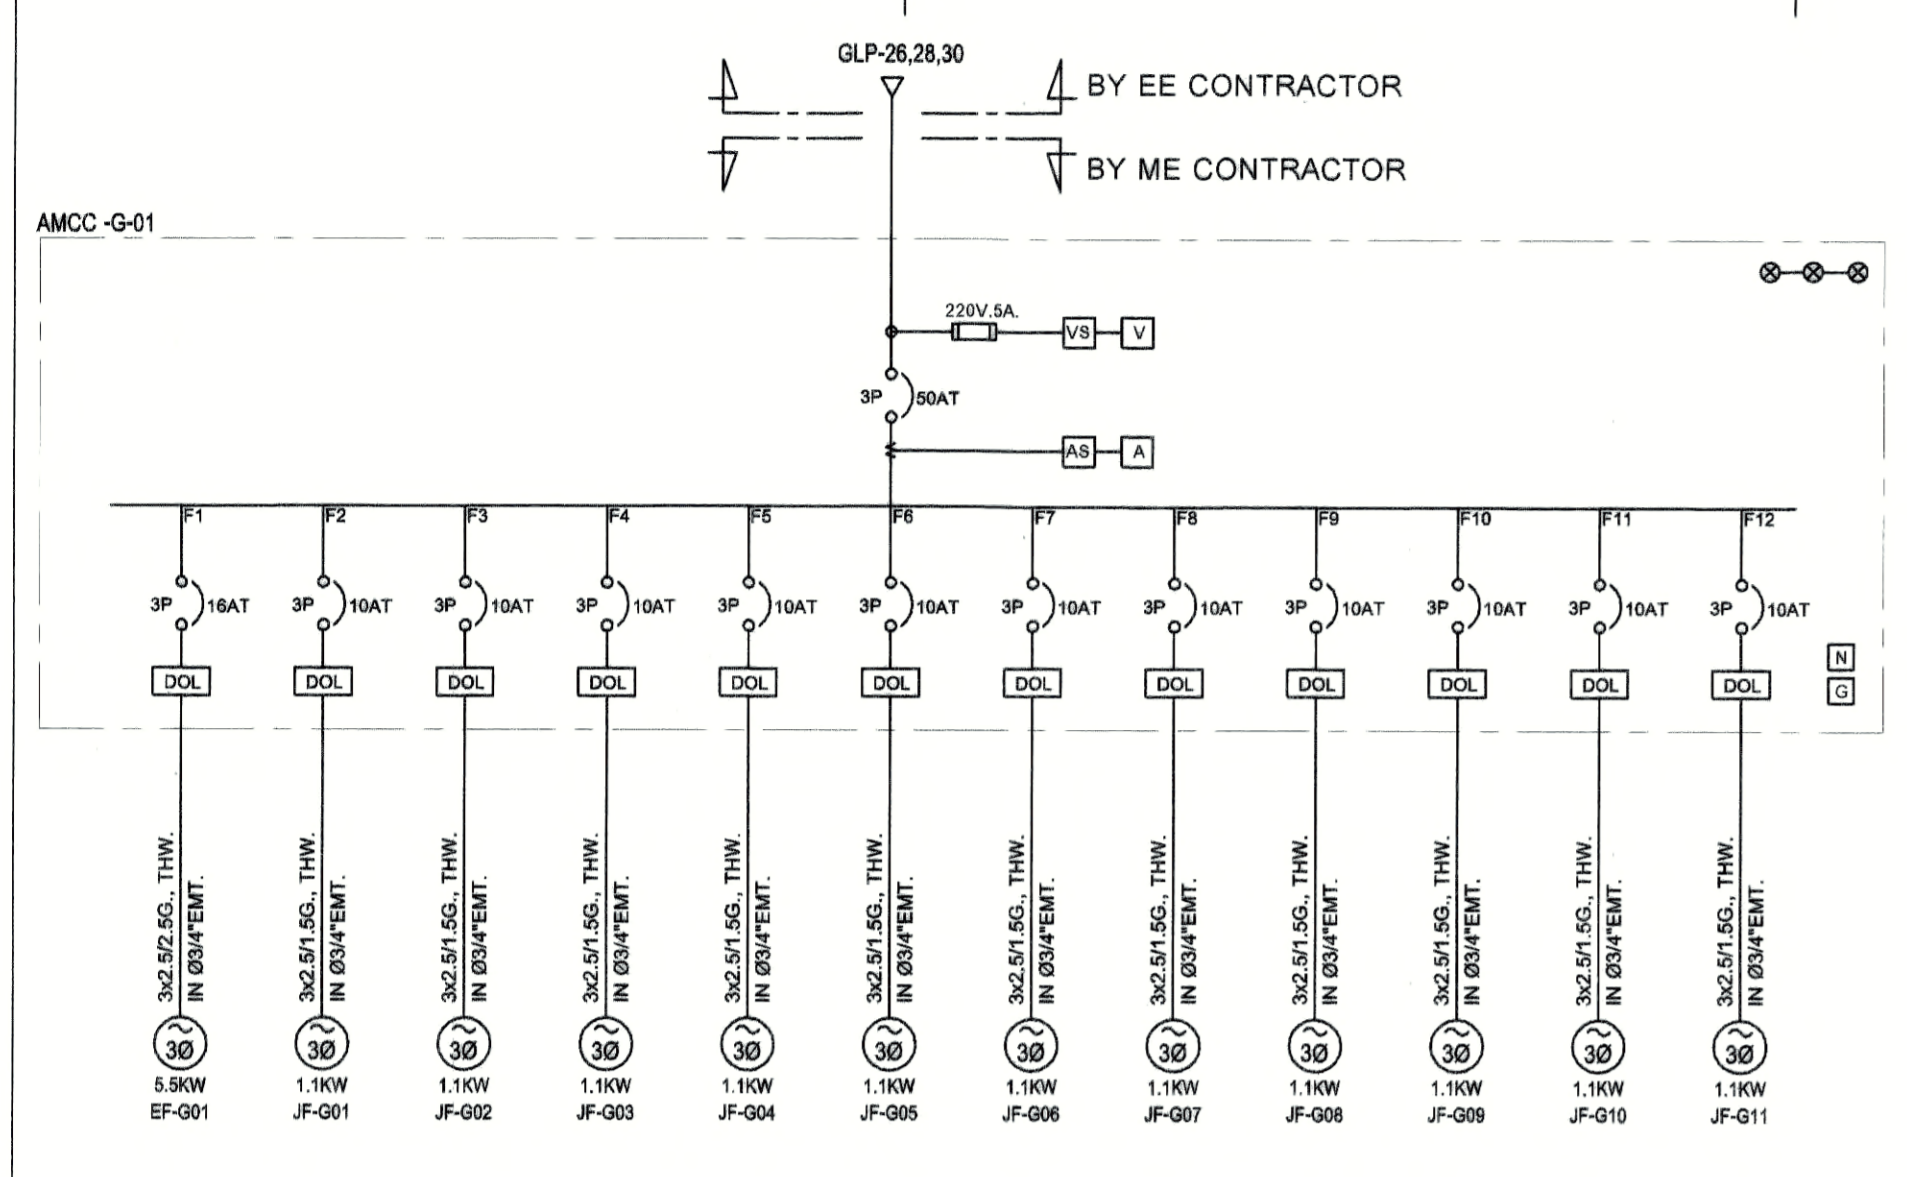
GLP-26,28,30

BY EE CONTRACTOR

BY ME CONTRACTOR

AMCC -G-01

220V.5A.

VS V

3P 50AT

AS A

F1 F2 F3 F4 F5 F6 F7 F8 F9 F10 F11 F12

3P 16AT
3P 10AT
3P 10AT
3P 10AT
3P 10AT
3P 10AT
3P 10AT
3P 10AT
3P 10AT
3P 10AT
3P 10AT
3P 10AT

N
G

DOL DOL DOL DOL DOL DOL DOL DOL DOL DOL DOL DOL

3x2.5/2.5G., THW. IN Ø3/4"EMT.
3x2.5/1.5G., THW. IN Ø3/4"EMT.
3x2.5/1.5G., THW. IN Ø3/4"EMT.
3x2.5/1.5G., THW. IN Ø3/4"EMT.
3x2.5/1.5G., THW. IN Ø3/4"EMT.
3x2.5/1.5G., THW. IN Ø3/4"EMT.
3x2.5/1.5G., THW. IN Ø3/4"EMT.
3x2.5/1.5G., THW. IN Ø3/4"EMT.
3x2.5/1.5G., THW. IN Ø3/4"EMT.
3x2.5/1.5G., THW. IN Ø3/4"EMT.
3x2.5/1.5G., THW. IN Ø3/4"EMT.
3x2.5/1.5G., THW. IN Ø3/4"EMT.

3Ø 5.5KW EF-G01
3Ø 1.1KW JF-G01
3Ø 1.1KW JF-G02
3Ø 1.1KW JF-G03
3Ø 1.1KW JF-G04
3Ø 1.1KW JF-G05
3Ø 1.1KW JF-G06
3Ø 1.1KW JF-G07
3Ø 1.1KW JF-G08
3Ø 1.1KW JF-G09
3Ø 1.1KW JF-G10
3Ø 1.1KW JF-G11